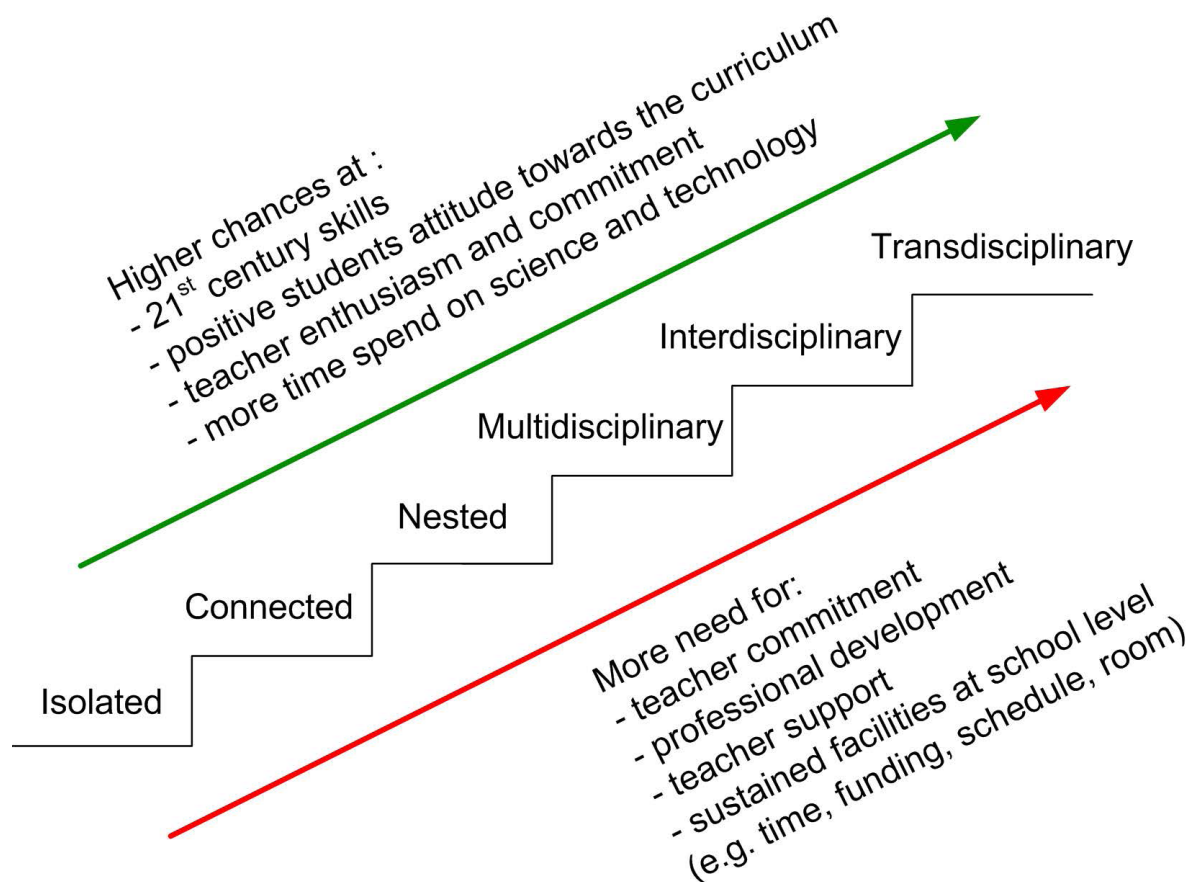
Higher chances at :
- 21$^{st}$ century skills
- positive students attitude towards the curriculum
- teacher enthusiasm and commitment
- more time spend on science and technology

Transdisciplinary

Interdisciplinary

Multidisciplinary

Nested

Connected

Isolated

More need for:
- teacher commitment
- professional development
- teacher support
- sustained facilities at school level
(e.g. time, funding, schedule, room)